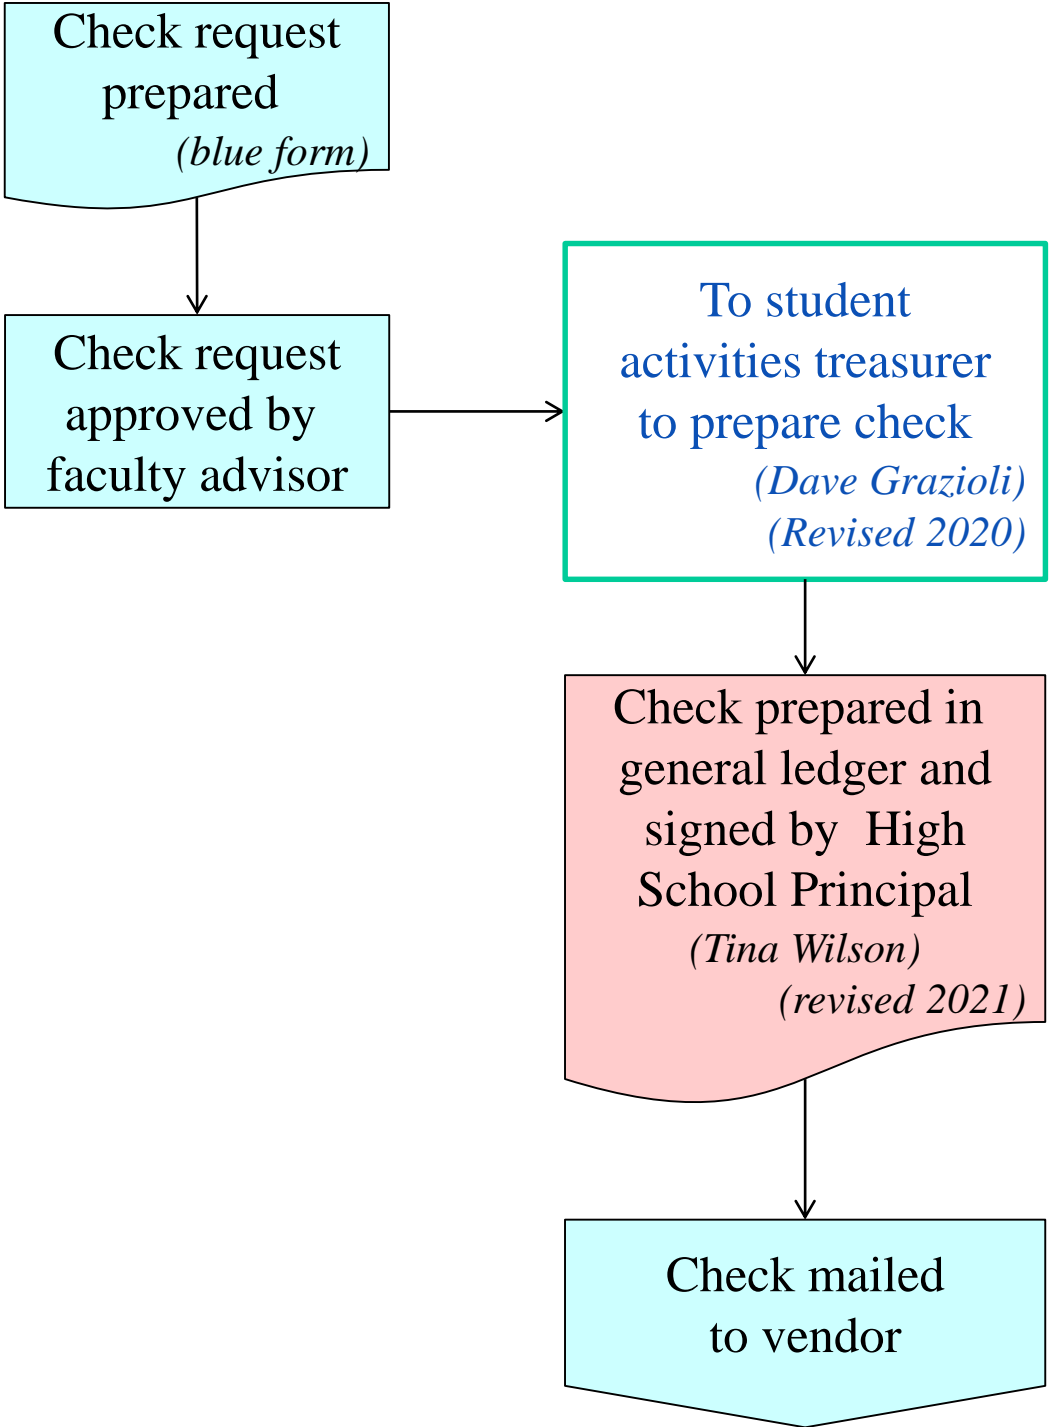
Check request prepared
(blue form)

Check request approved by faculty advisor

To student activities treasurer to prepare check
(Dave Grazioli)
(Revised 2020)

Check prepared in general ledger and signed by High School Principal
(Tina Wilson)
(revised 2021)

Check mailed to vendor